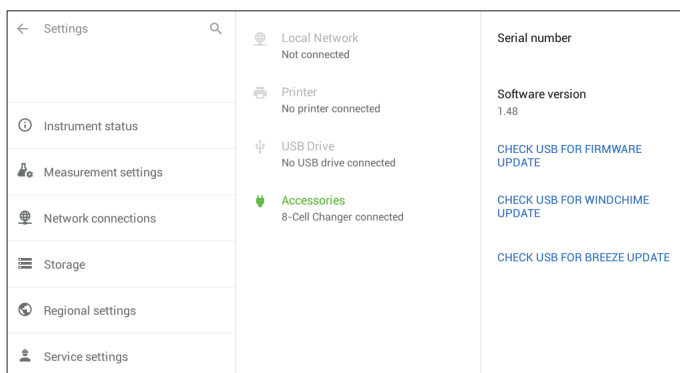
← Settings

Instrument status

Measurement settings

Network connections

Storage

Regional settings

Service settings

Local Network
Not connected

Printer
No printer connected

USB Drive
No USB drive connected

Accessories
8-Cell Changer connected

Serial number

Software version
1.48

CHECK USB FOR FIRMWARE UPDATE

CHECK USB FOR WINDCHIME UPDATE

CHECK USB FOR BREEZE UPDATE